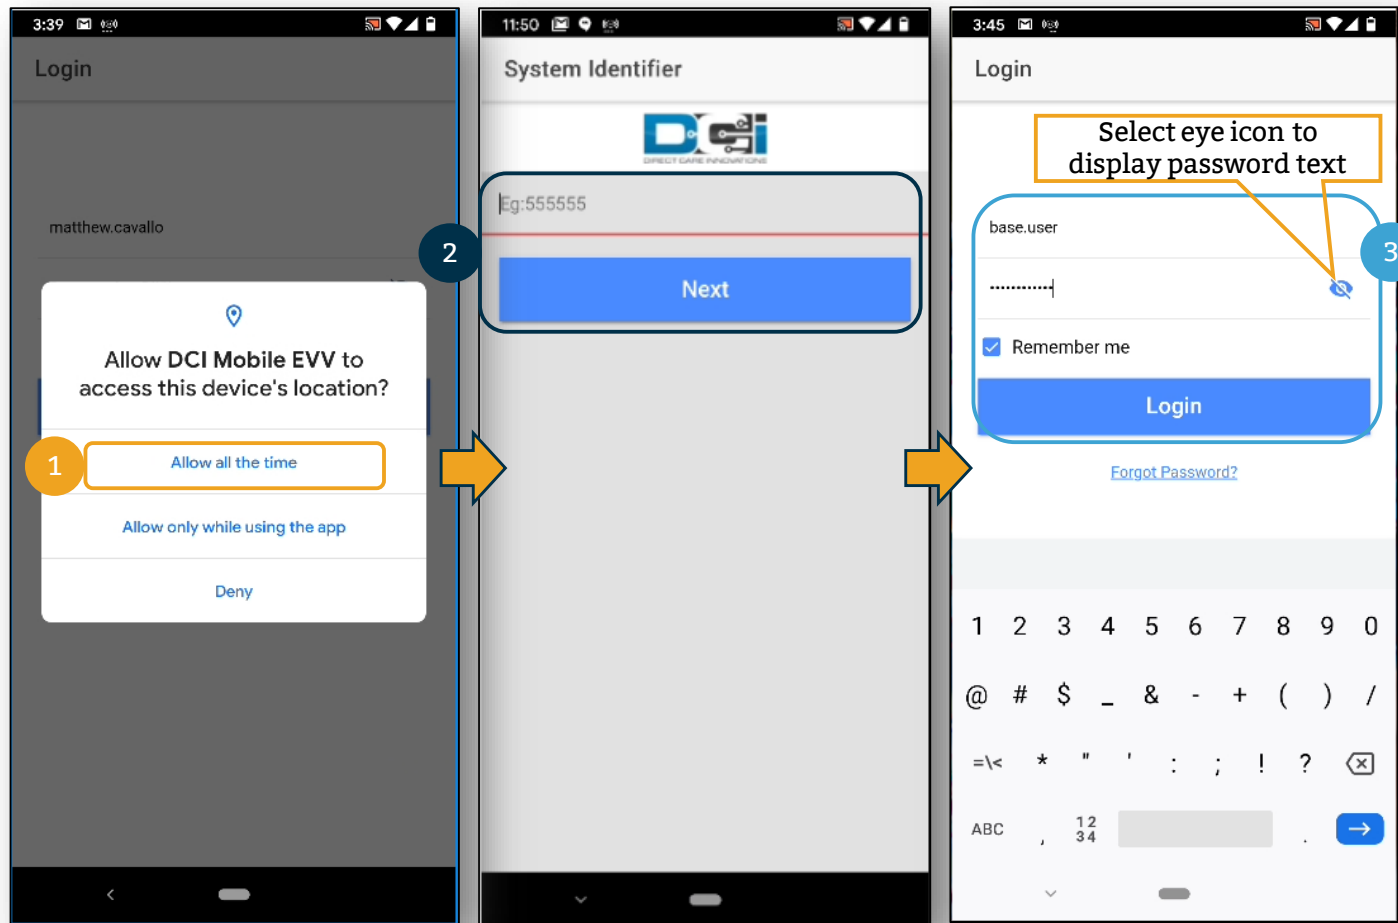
3:39

Login

matthew.cavallo

Allow **DCI Mobile EVV** to access this device's location?

1

Allow all the time

Allow only while using the app

Deny

11:50

System Identifier

DCI
DIRECT CARE INNOVATIONS

Eg:555555

2

Next

3:45

Login

Select eye icon to display password text

base.user

3

Remember me

Login

Forgot Password?

1 2 3 4 5 6 7 8 9 0

@ # $ _ & - + ( ) /

=\< * " ' : ; ! ?

ABC , 12 34 .